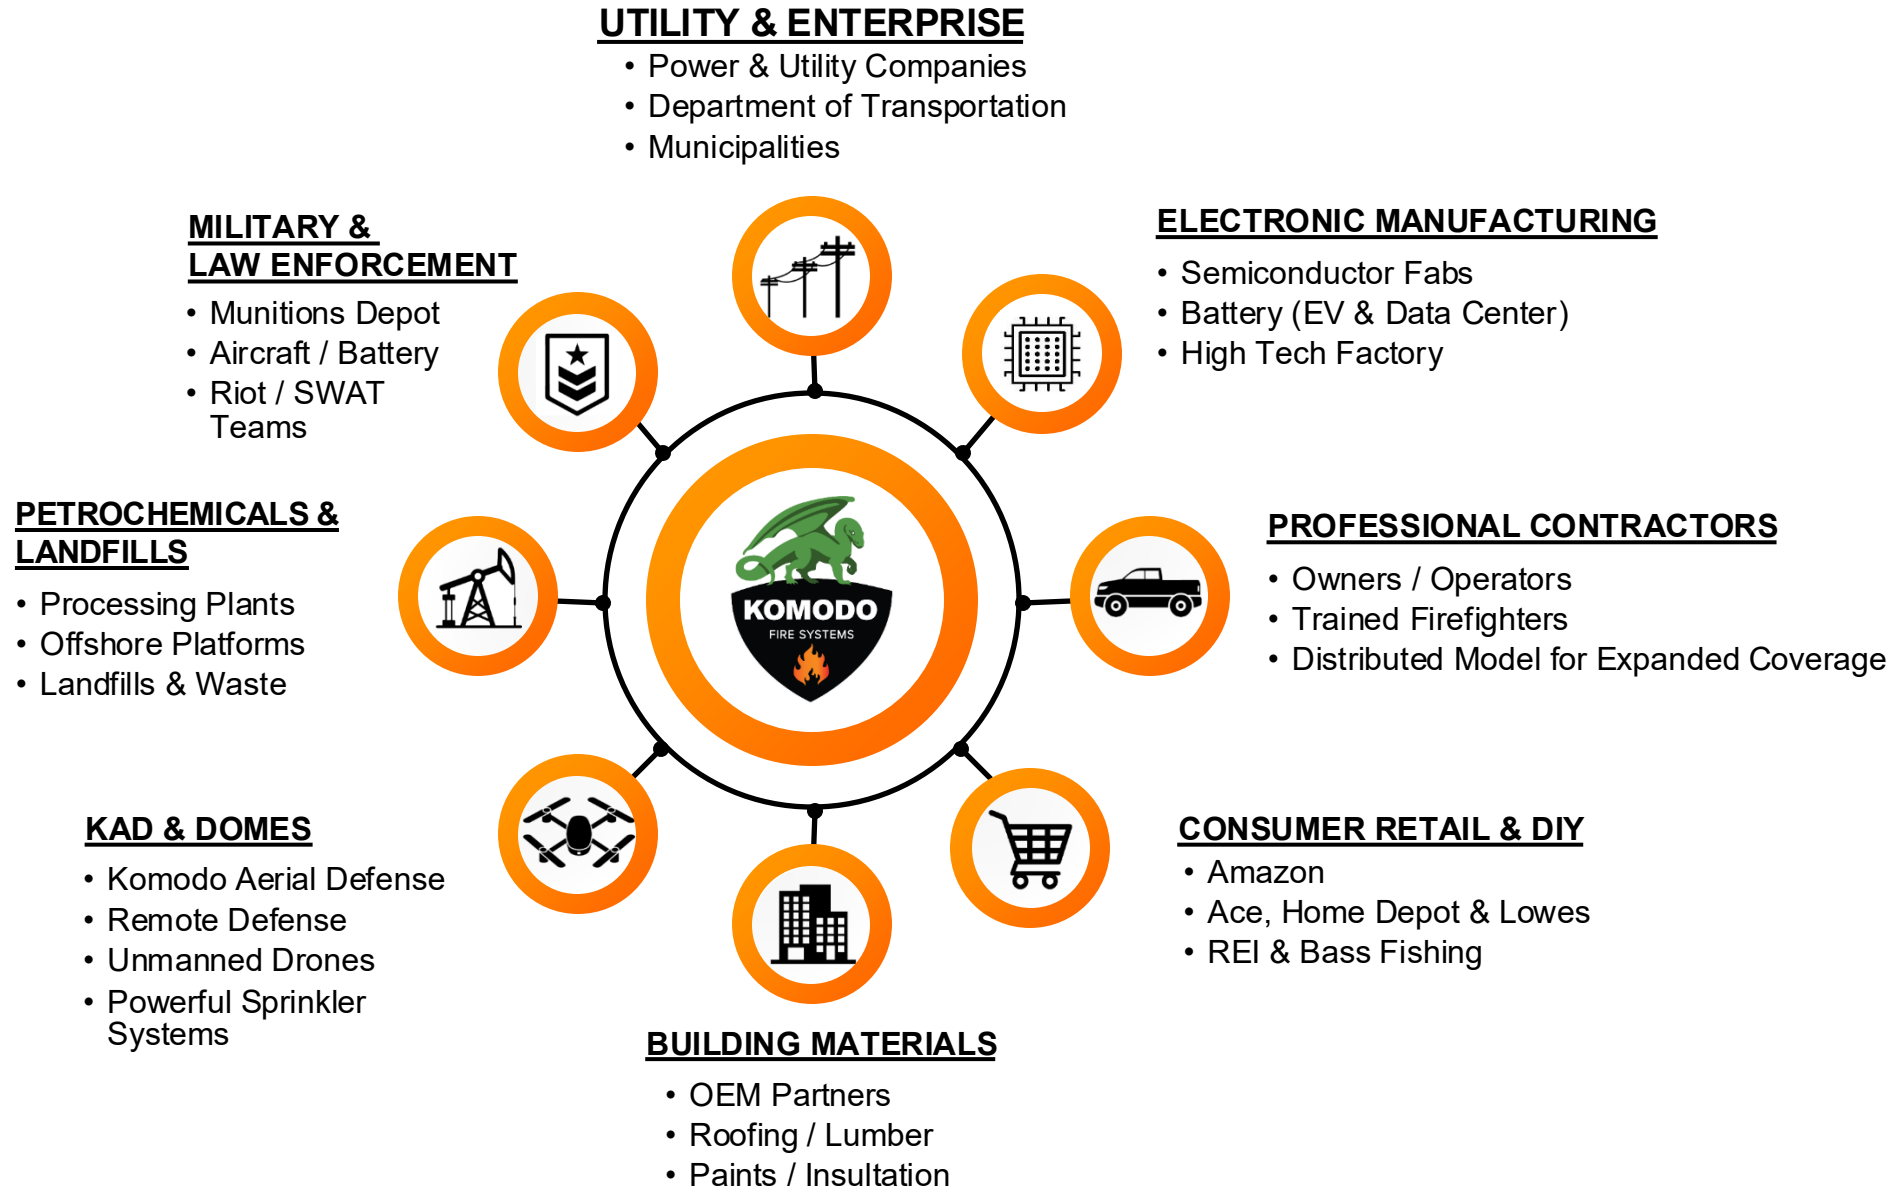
UTILITY & ENTERPRISE
• Power & Utility Companies
• Department of Transportation
• Municipalities

MILITARY & LAW ENFORCEMENT
• Munitions Depot
• Aircraft / Battery
• Riot / SWAT Teams

ELECTRONIC MANUFACTURING
• Semiconductor Fabs
• Battery (EV & Data Center)
• High Tech Factory

PETROCHEMICALS & LANDFILLS
• Processing Plants
• Offshore Platforms
• Landfills & Waste

KOMODO
FIRE SYSTEMS

PROFESSIONAL CONTRACTORS
• Owners / Operators
• Trained Firefighters
• Distributed Model for Expanded Coverage

KAD & DOMES
• Komodo Aerial Defense
• Remote Defense
• Unmanned Drones
• Powerful Sprinkler Systems

CONSUMER RETAIL & DIY
• Amazon
• Ace, Home Depot & Lowes
• REI & Bass Fishing

BUILDING MATERIALS
• OEM Partners
• Roofing / Lumber
• Paints / Insultation